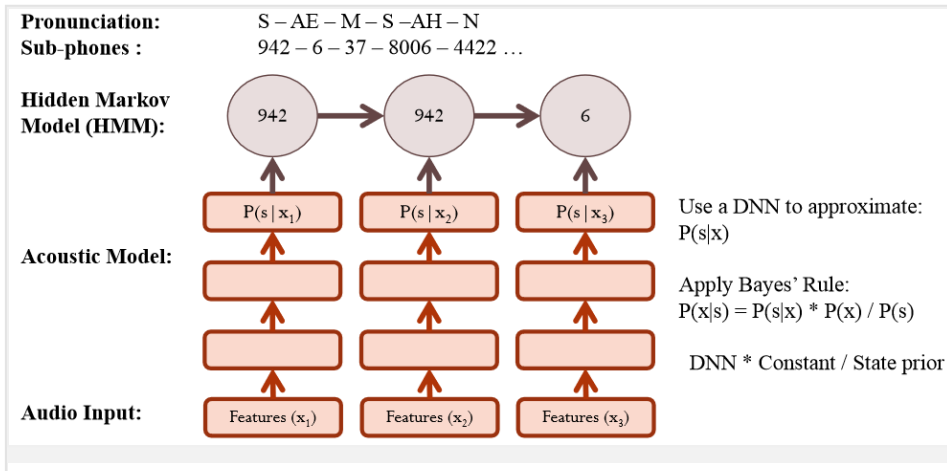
**Pronunciation:** S – AE – M – S –AH – N
**Sub-phones :** 942 – 6 – 37 – 8006 – 4422 …

**Hidden Markov Model (HMM):**

942

942

6

$P(s \mid x_1)$

$P(s \mid x_2)$

$P(s \mid x_3)$

**Acoustic Model:**

**Audio Input:**

Features ($x_1$)

Features ($x_2$)

Features ($x_3$)

Use a DNN to approximate: P(s|x)

Apply Bayes' Rule:
P(x|s) = P(s|x) * P(x) / P(s)

DNN * Constant / State prior